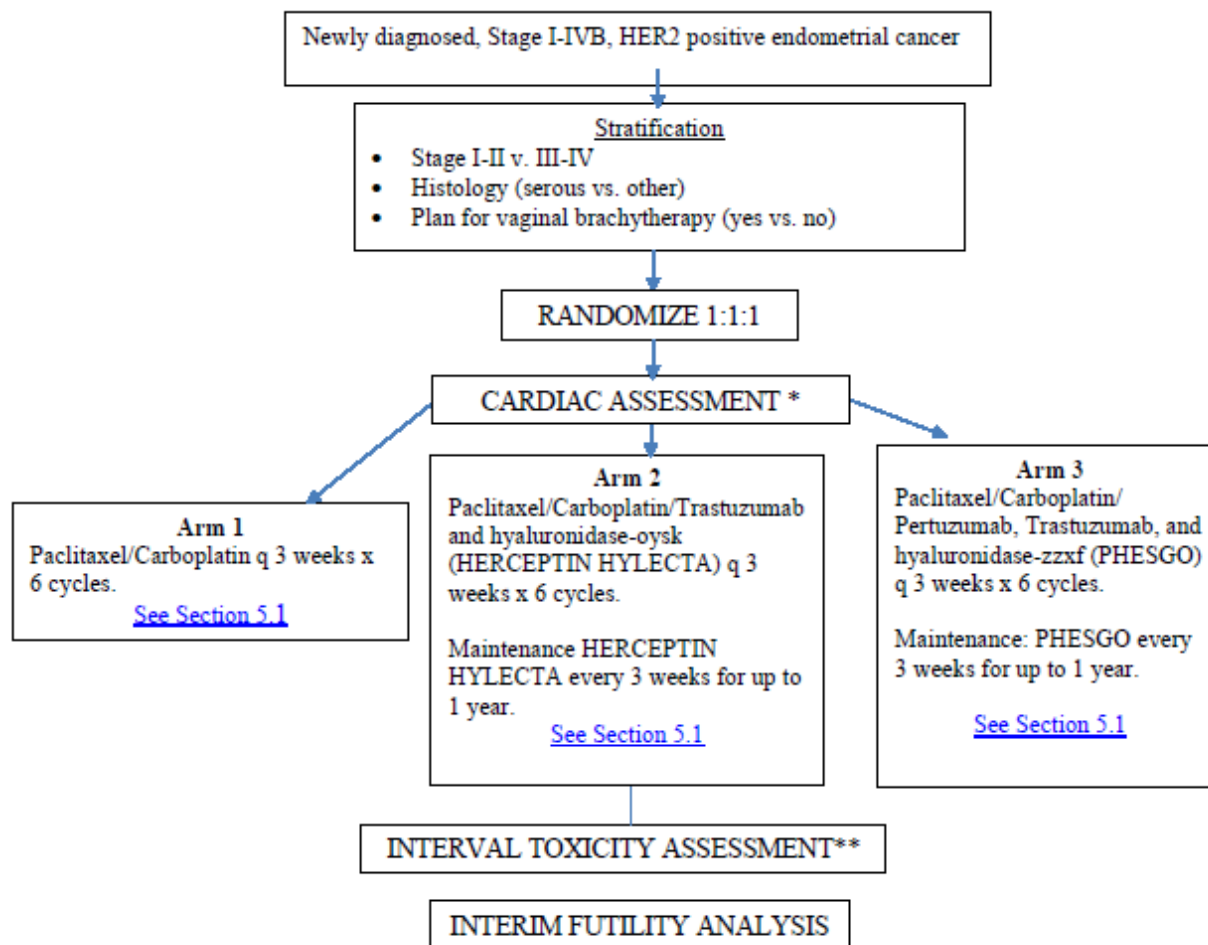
Newly diagnosed, Stage I-IVB, HER2 positive endometrial cancer

Stratification
- Stage I-II v. III-IV
- Histology (serous vs. other)
- Plan for vaginal brachytherapy (yes vs. no)

RANDOMIZE 1:1:1

CARDIAC ASSESSMENT *

Arm 1
Paclitaxel/Carboplatin q 3 weeks x 6 cycles.
See Section 5.1

Arm 2
Paclitaxel/Carboplatin/Trastuzumab and hyaluronidase-oysk (HERCEPTIN HYLECTA) q 3 weeks x 6 cycles.

Maintenance HERCEPTIN HYLECTA every 3 weeks for up to 1 year.
See Section 5.1

Arm 3
Paclitaxel/Carboplatin/ Pertuzumab, Trastuzumab, and hyaluronidase-zzxf (PHESGO) q 3 weeks x 6 cycles.

Maintenance: PHESGO every 3 weeks for up to 1 year.

See Section 5.1

INTERVAL TOXICITY ASSESSMENT**

INTERIM FUTILITY ANALYSIS